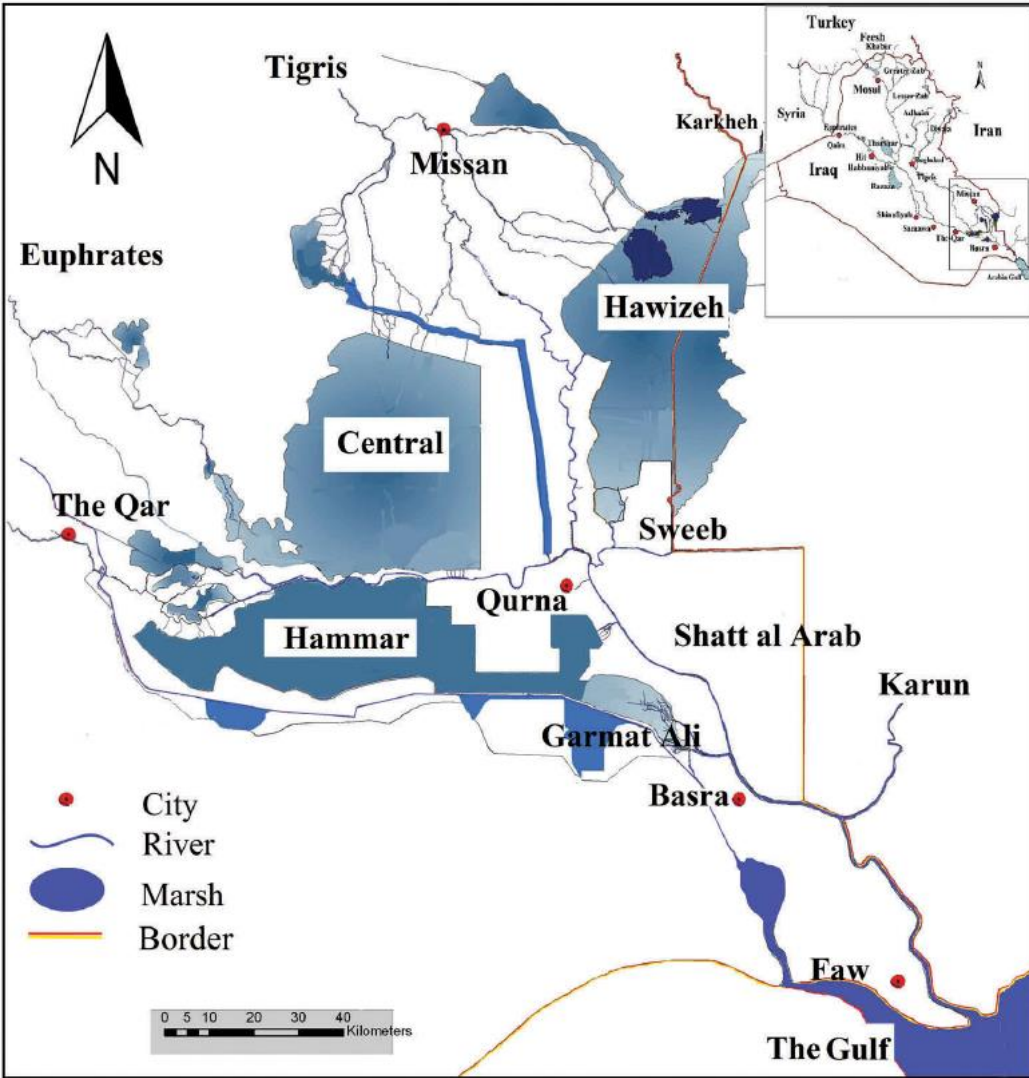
N

Tigris

Missan

Karkheh

Euphrates

Hawizeh

Central

The Qar

Sweeb

Qurna

Hammar

Shatt al Arab

Karun

Garmat Ali

Basra

Faw

The Gulf

City
River
Marsh
Border

0 5 10 20 30 40 Kilometers

Turkey
Fesh Khabur
Greater Zab
Mosul
Lesser Zab
Syria
Adhaim
Iran
Euphrates
Qaim
Tharthar
Diyala
Hit
Iraq
Habbaniyah
Baghdad
Tigris
Razaza
Missan
Shinafiyah
Samawa
The Qar
Basra
Arabian Gulf